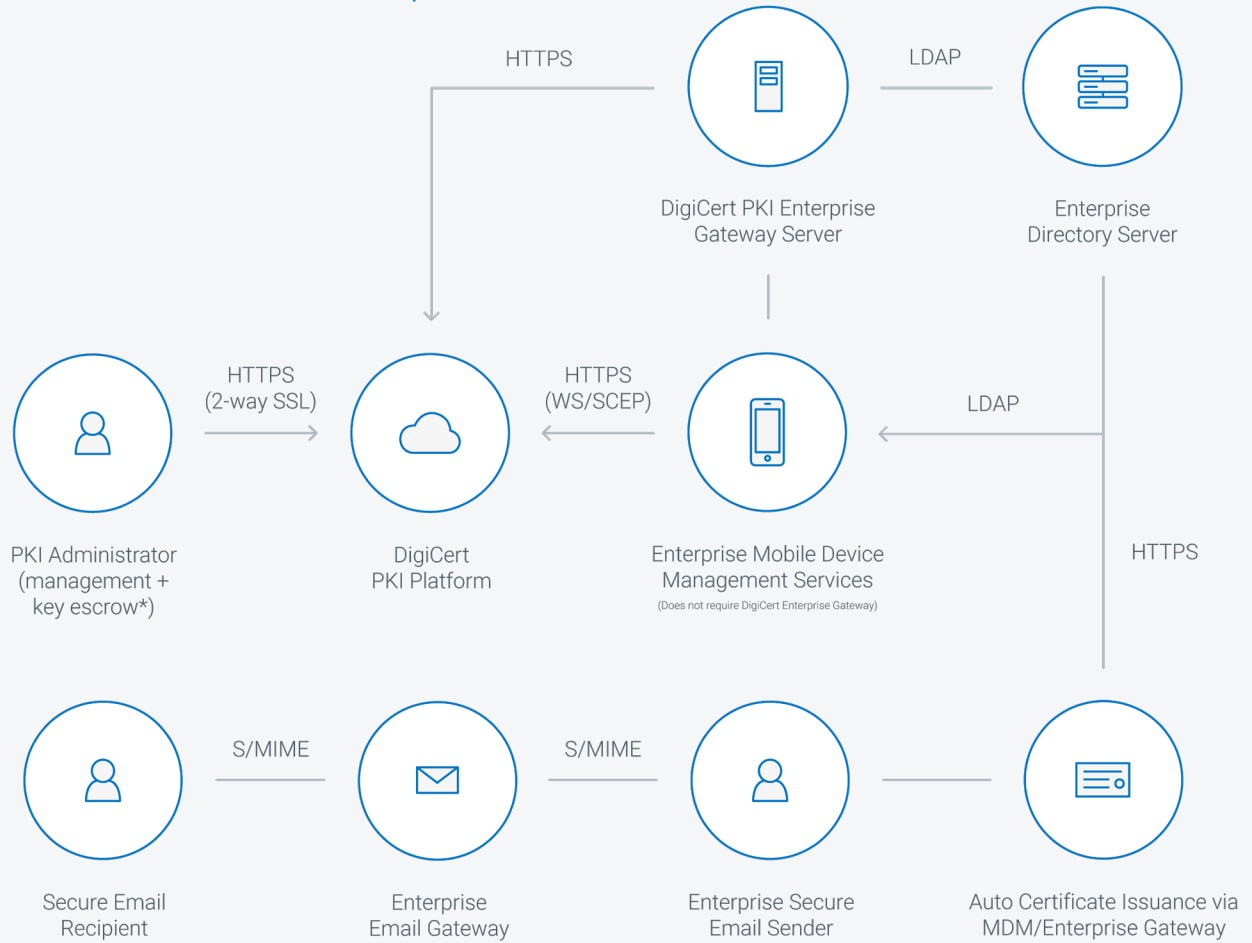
HTTPS

LDAP

DigiCert PKI Enterprise Gateway Server

Enterprise Directory Server

HTTPS (2-way SSL)

HTTPS (WS/SCEP)

LDAP

PKI Administrator (management + key escrow*)

DigiCert PKI Platform

Enterprise Mobile Device Management Services
(Does not require DigiCert Enterprise Gateway)

HTTPS

S/MIME

S/MIME

Secure Email Recipient

Enterprise Email Gateway

Enterprise Secure Email Sender

Auto Certificate Issuance via MDM/Enterprise Gateway